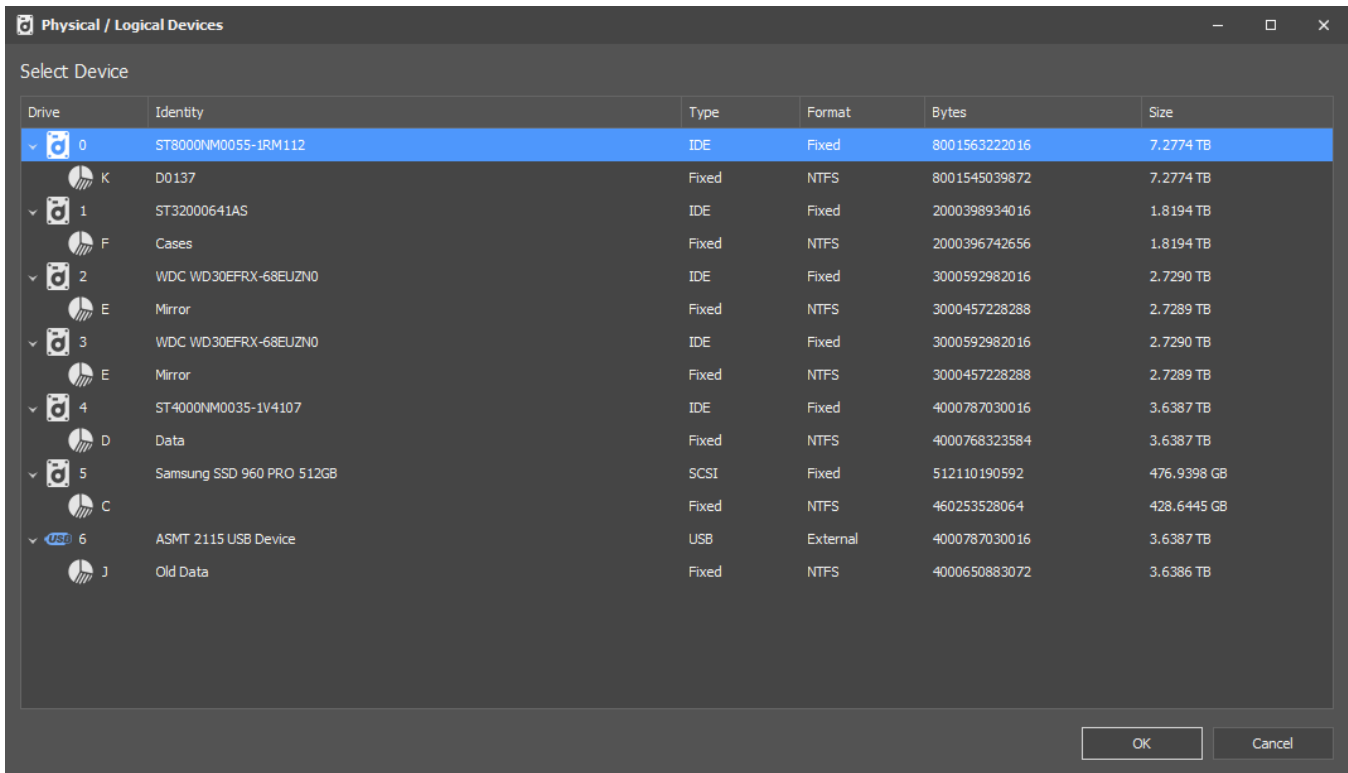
Physical / Logical Devices

Select Device

| Drive | Identity | Type | Format | Bytes | Size |
|---|---|---|---|---|---|
| 0 | ST8000NM0055-1RM112 | IDE | Fixed | 8001563222016 | 7.2774 TB |
| K | D0137 | Fixed | NTFS | 8001545039872 | 7.2774 TB |
| 1 | ST32000641AS | IDE | Fixed | 2000398934016 | 1.8194 TB |
| F | Cases | Fixed | NTFS | 2000396742656 | 1.8194 TB |
| 2 | WDC WD30EFRX-68EUZN0 | IDE | Fixed | 3000592982016 | 2.7290 TB |
| E | Mirror | Fixed | NTFS | 3000457228288 | 2.7289 TB |
| 3 | WDC WD30EFRX-68EUZN0 | IDE | Fixed | 3000592982016 | 2.7290 TB |
| E | Mirror | Fixed | NTFS | 3000457228288 | 2.7289 TB |
| 4 | ST4000NM0035-1V4107 | IDE | Fixed | 4000787030016 | 3.6387 TB |
| D | Data | Fixed | NTFS | 4000768323584 | 3.6387 TB |
| 5 | Samsung SSD 960 PRO 512GB | SCSI | Fixed | 512110190592 | 476.9398 GB |
| C |  | Fixed | NTFS | 460253528064 | 428.6445 GB |
| USB 6 | ASMT 2115 USB Device | USB | External | 4000787030016 | 3.6387 TB |
| J | Old Data | Fixed | NTFS | 4000650883072 | 3.6386 TB |

OK
Cancel